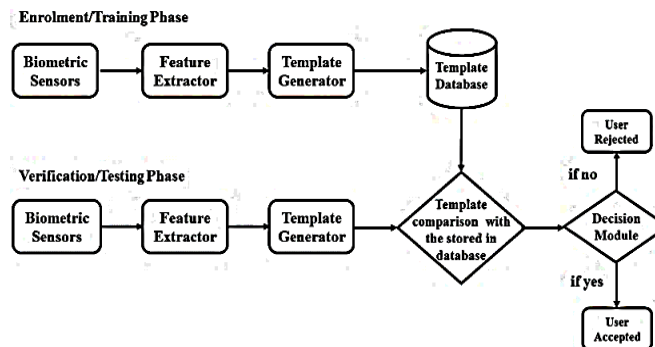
Enrolment/Training Phase

Biometric Sensors

Feature Extractor

Template Generator

Template Database

Verification/Testing Phase

Biometric Sensors

Feature Extractor

Template Generator

Template comparison with the stored in database

Decision Module

if no

User Rejected

if yes

User Accepted